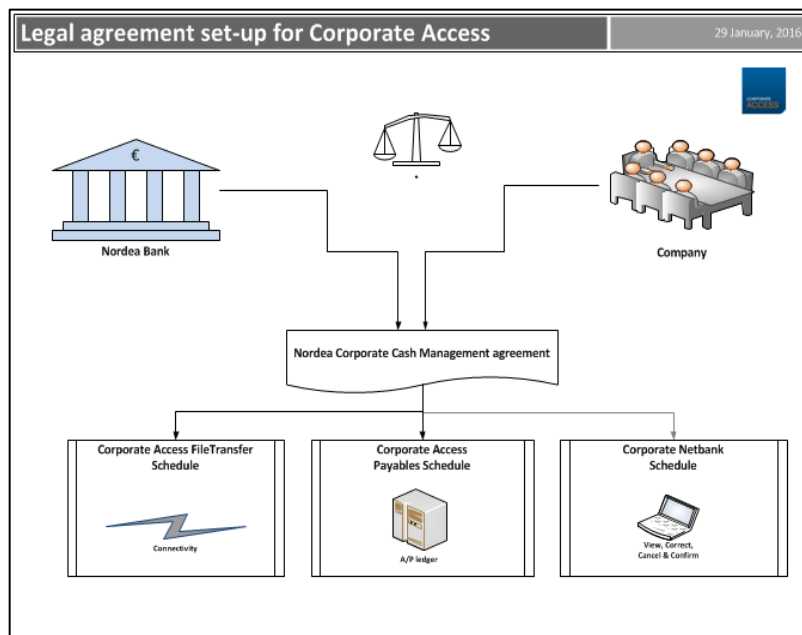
Legal agreement set-up for Corporate Access

29 January, 2016

CORPORATE ACCESS

€

Nordea Bank

Company

Nordea Corporate Cash Management agreement

Corporate Access FileTransfer Schedule

Connectivity

Corporate Access Payables Schedule

A/P ledger

Corporate Netbank Schedule

View, Correct, Cancel & Confirm